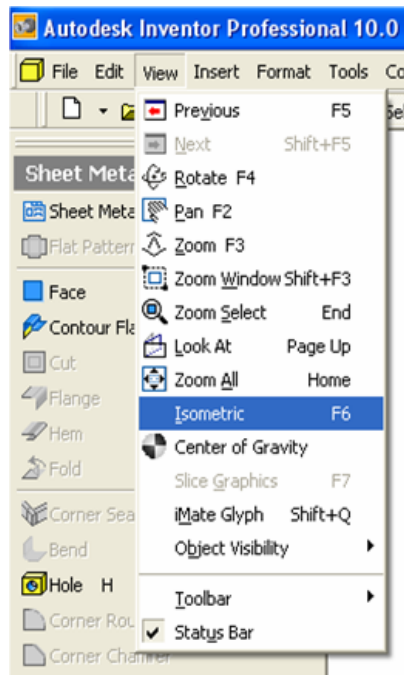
Autodesk Inventor Professional 10.0

File Edit View Insert Format Tools Co

Se

Sheet Meta

Sheet Meta

Flat Pattern

Face

Contour Fla

Cut

Flange

Hem

Fold

Corner Sea

Bend

Hole H

Corner Rou

Corner Chamfer

Previous F5
Next Shift+F5
Rotate F4
Pan F2
Zoom F3
Zoom Window Shift+F3
Zoom Select End
Look At Page Up
Zoom All Home
Isometric F6
Center of Gravity
Slice Graphics F7
iMate Glyph Shift+Q
Object Visibility
Toolbar
Status Bar